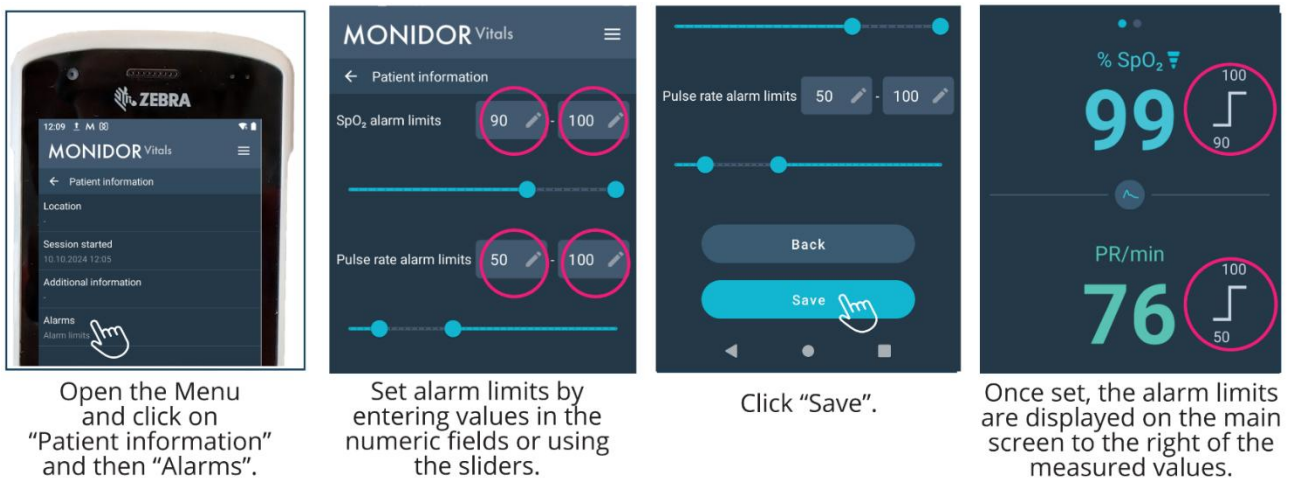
ZEBRA

12:09

MONIDOR Vitals

← Patient information

Location
-

Session started
10.10.2024 12:05

Additional information
-

Alarms
Alarm limits

Open the Menu and click on “Patient information” and then “Alarms”.

MONIDOR Vitals

← Patient information

$SpO_2$ alarm limits 90 - 100

Pulse rate alarm limits 50 - 100

Set alarm limits by entering values in the numeric fields or using the sliders.

Pulse rate alarm limits 50 - 100

Back

Save

Click “Save”.

% $SpO_2$

99

100

90

PR/min

76

100

50

Once set, the alarm limits are displayed on the main screen to the right of the measured values.